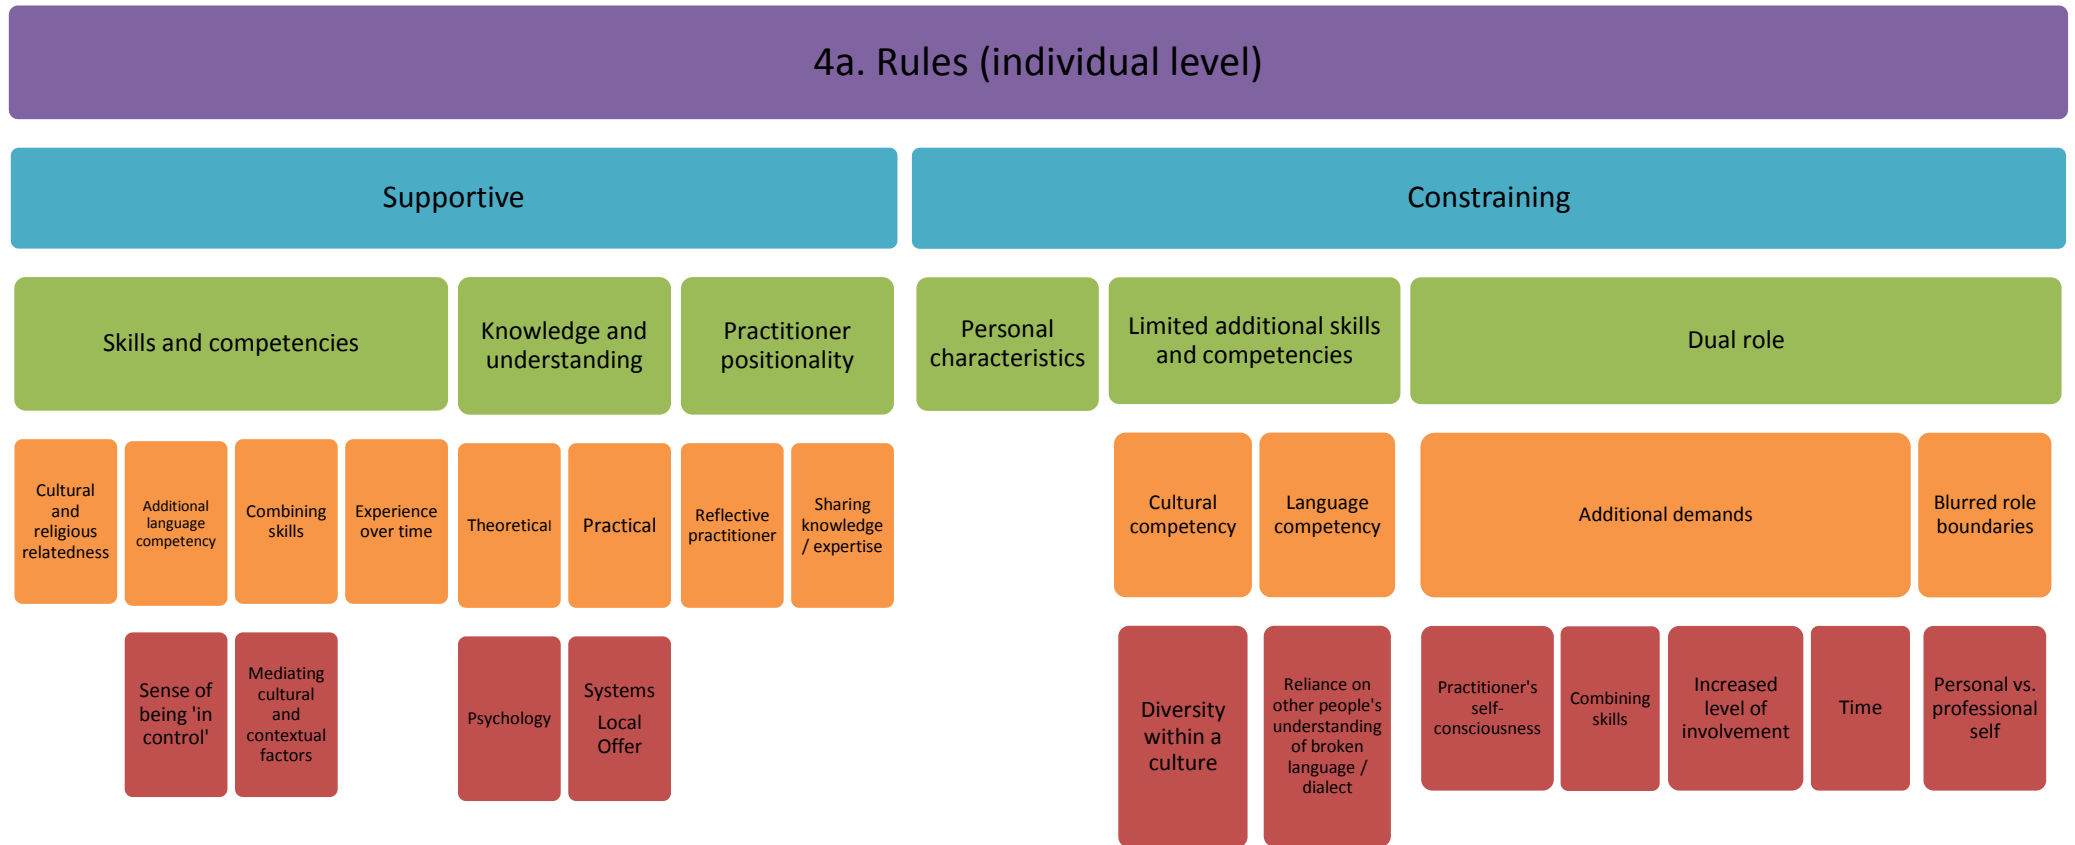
4a. Rules (individual level)

Supportive

Constraining

Skills and competencies

Knowledge and understanding

Practitioner positionality

Personal characteristics

Limited additional skills and competencies

Dual role

Cultural and religious relatedness

Additional language competency

Combining skills

Experience over time

Theoretical

Practical

Reflective practitioner

Sharing knowledge / expertise

Cultural competency

Language competency

Additional demands

Blurred role boundaries

Sense of being 'in control'

Mediating cultural and contextual factors

Psychology

Systems

Local Offer

Diversity within a culture

Reliance on other people's understanding of broken language / dialect

Practitioner's self-consciousness

Combining skills

Increased level of involvement

Time

Personal vs. professional self